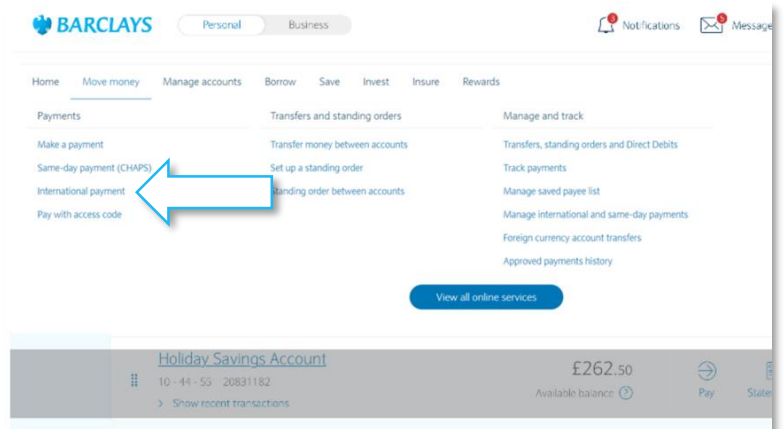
BARCLAYS Personal Business

Notifications Message

Home Move money Manage accounts Borrow Save Invest Insure Rewards

Payments

Make a payment

Same-day payment (CHAPS)

International payment

Pay with access code

Transfers and standing orders

Transfer money between accounts

Set up a standing order

Standing order between accounts

Manage and track

Transfers, standing orders and Direct Debits

Track payments

Manage saved payee list

Manage international and same-day payments

Foreign currency account transfers

Approved payments history

View all online services

Holiday Savings Account

10 - 44 - 55 20831182

> Show recent transactions

£262.50

Available balance

Pay

State